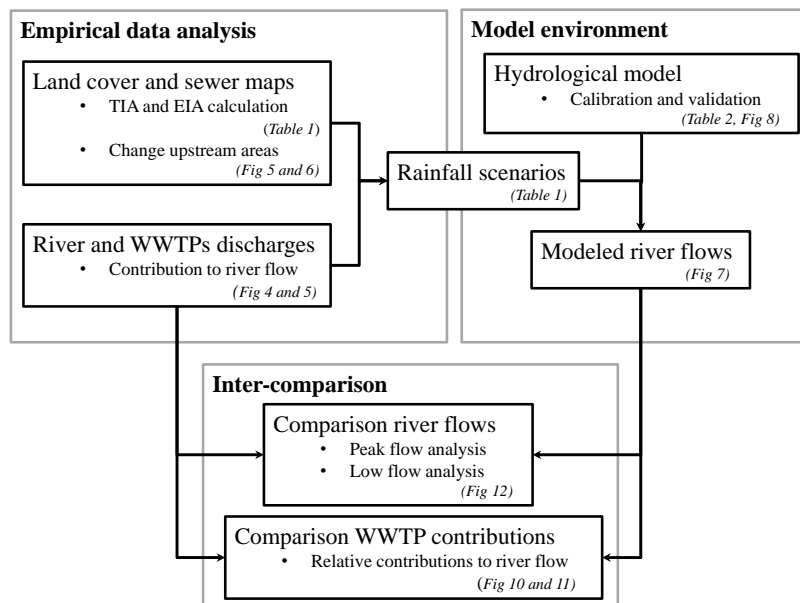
**Empirical data analysis**

Land cover and sewer maps
• TIA and EIA calculation
(*Table 1*)
• Change upstream areas
(*Fig 5 and 6*)

River and WWTPs discharges
• Contribution to river flow
(*Fig 4 and 5*)

**Model environment**

Hydrological model
• Calibration and validation
(*Table 2, Fig 8*)

Rainfall scenarios
(*Table 1*)

Modeled river flows
(*Fig 7*)

**Inter-comparison**

Comparison river flows
• Peak flow analysis
• Low flow analysis
(*Fig 12*)

Comparison WWTP contributions
• Relative contributions to river flow
(*Fig 10 and 11*)